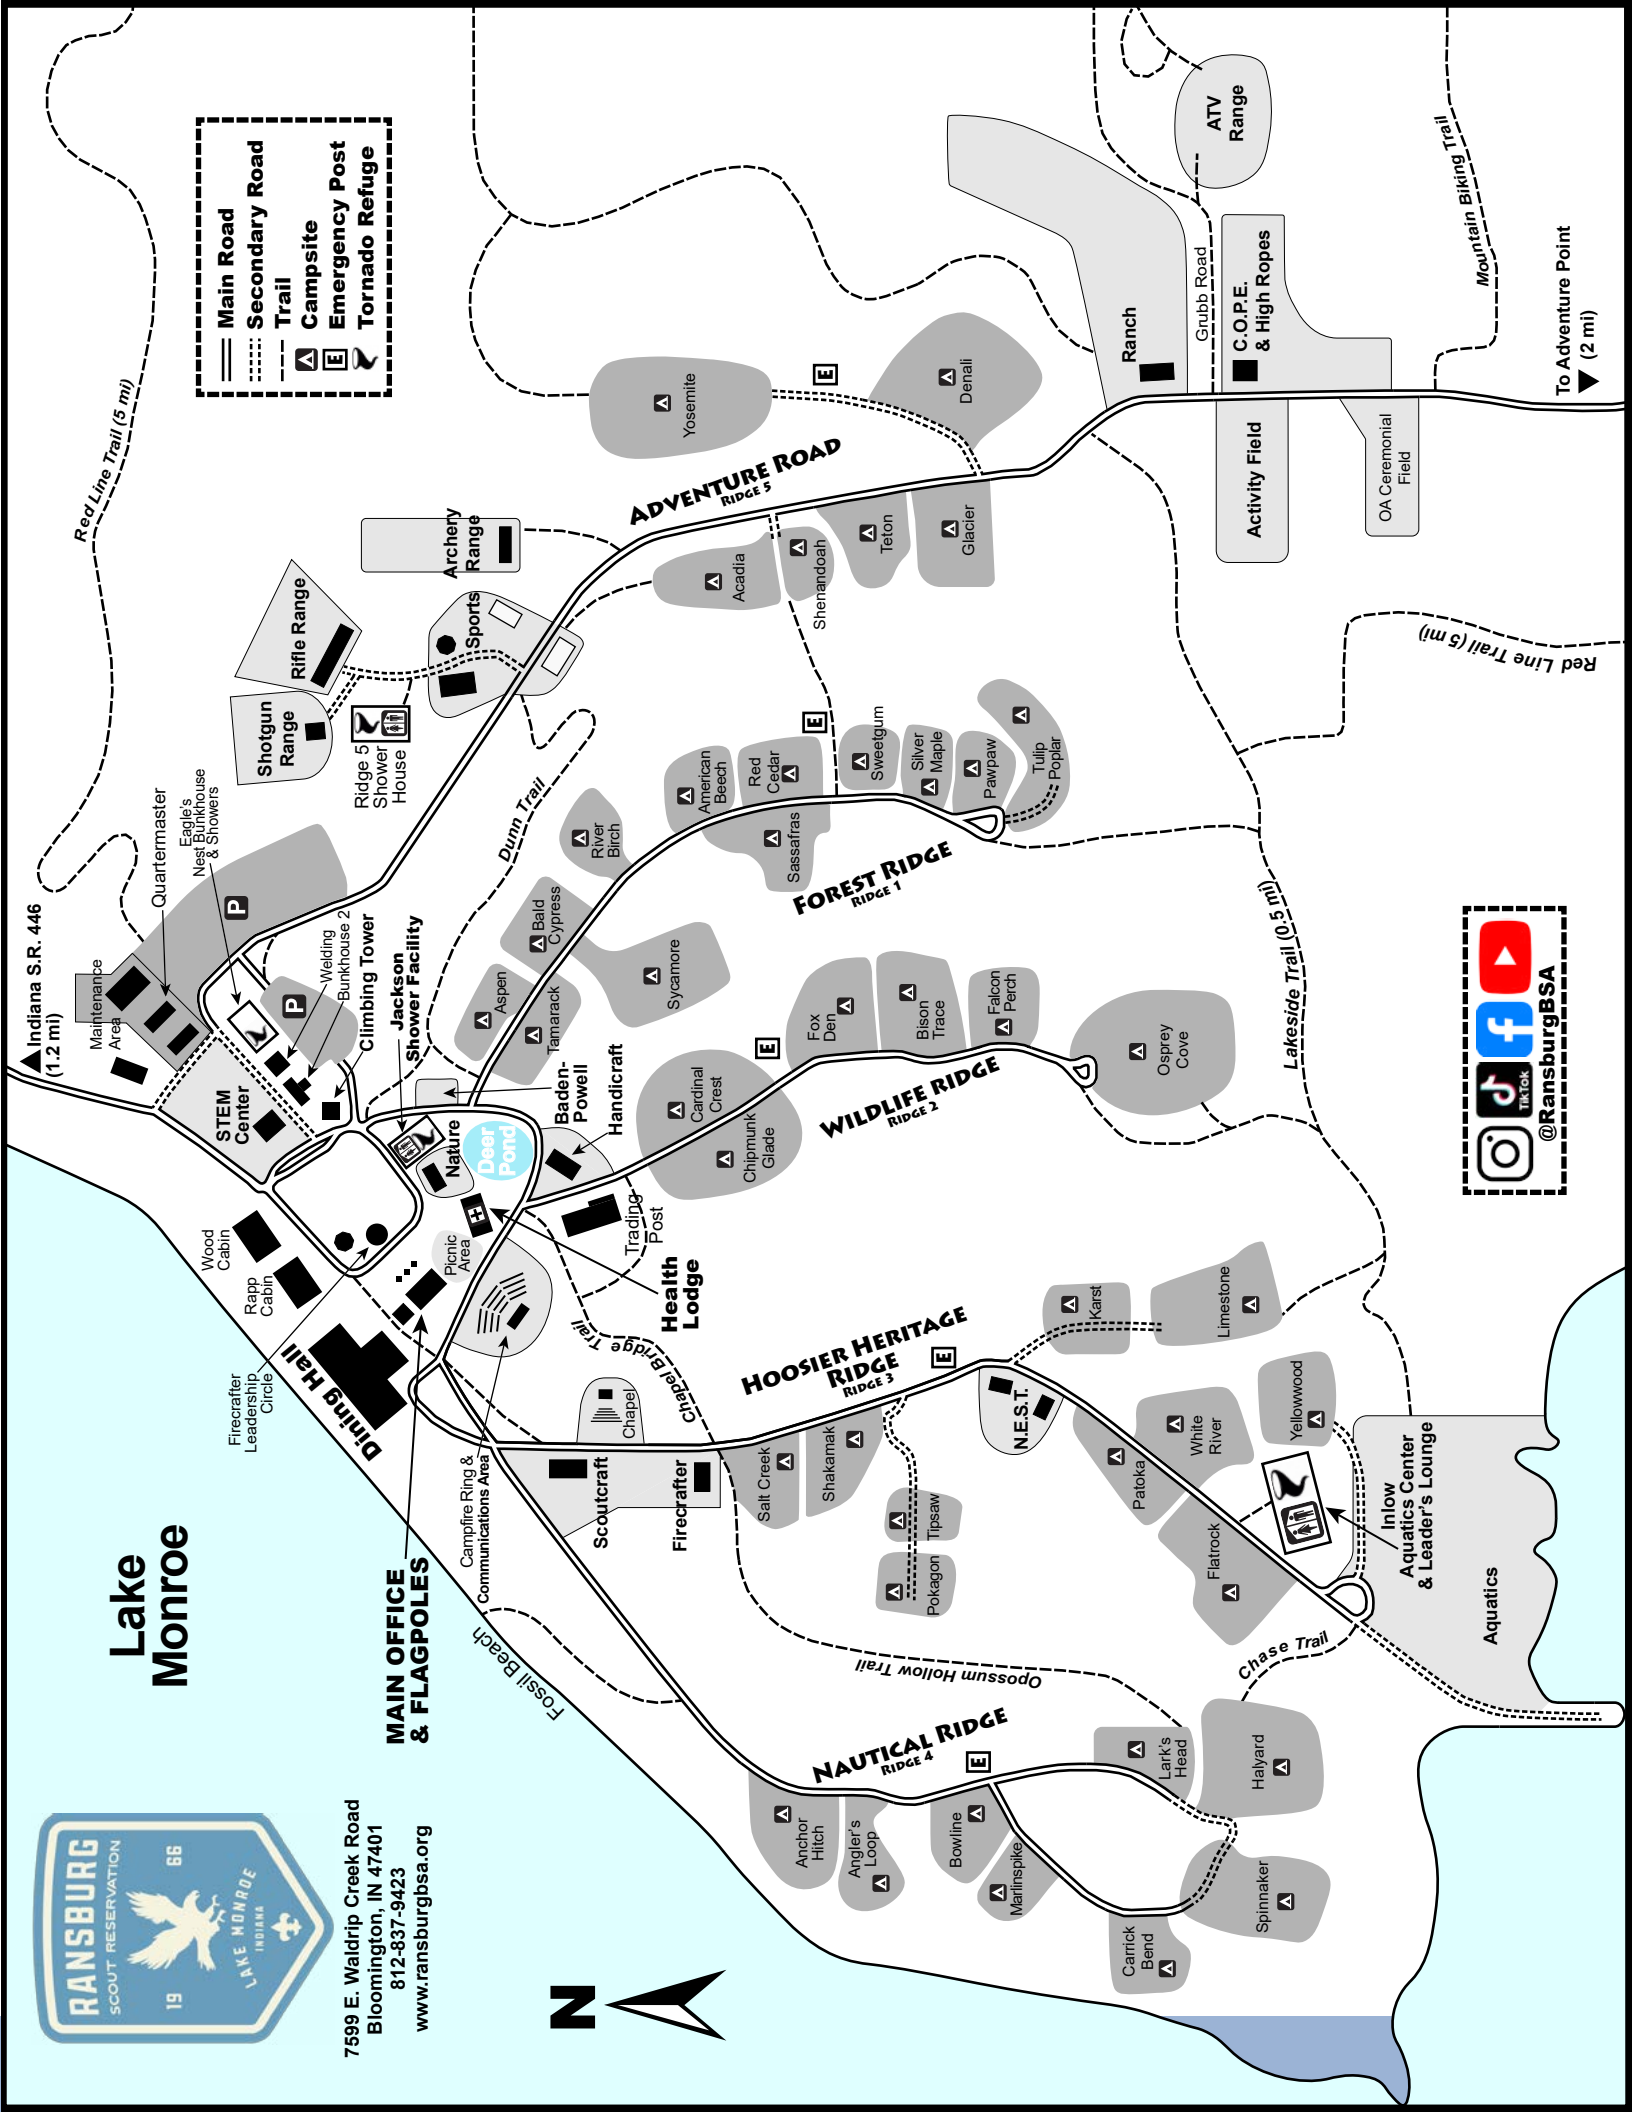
Main Road
Secondary Road
Trail
Campsite
Emergency Post
Tornado Refuge

Red Line Trail (5 mi)

ATV Range
Ranch
Grubb Road
C.O.P.E. & High Ropes
Mountain Biking Trail
To Adventure Point (2 mi)
Activity Field
OA Ceremonial Field
Denali
Yosemite
E
Glacier
Teton
Shenandoah
Acadia
ADVENTURE ROAD
RIDGE 5
Archery Range
Sports
Rifle Range
Shotgun Range
Ridge 5 Shower House
Red Line Trail (5 mi)
Dunn Trail
River Birch
American Beech
Red Cedar
Sassafras
Sweetgum
Silver Maple
Pawpaw
Tulip Poplar
E
FOREST RIDGE
RIDGE 1
Lakeside Trail (0.5 mi)
Quartermaster
Eagle's Nest Bunkhouse & Showers
P
Indiana S.R. 446 (1.2 mi)
Maintenance Area
Welding
Bunkhouse 2
Climbing Tower
Jackson Shower Facility
P
Bald Cypress
Sycamore
Aspen
Tamarack
Baden-Powell
Handicraft
Cardinal Crest
Chipmunk Glade
E
Fox Den
Bison Trace
Falcon Perch
Osprey Cove
WILDLIFE RIDGE
RIDGE 2
@RansburgBSA
TikTok
STEM Center
Nature
Deer Pond
Trading Post
Health Lodge
Wood Cabin
Rapp Cabin
Picnic Area
Dining Hall
Firecrafter Leadership Circle
Chapel Bridge Trail
Karst
Limestone
HOOSIER HERITAGE RIDGE
RIDGE 3
E
N.E.S.T.
Yellowwood
Chapel
Scoutcraft
Firecrafter
Salt Creek
Shakamak
Tipsaw
Pokagon
Patoka
White River
Flatrock
Inlow Aquatics Center & Leader's Lounge
Aquatics
Campfire Ring & Communications Area
Lake Monroe
MAIN OFFICE & FLAGPOLES
Fossil Beach
Opossum Hollow Trail
Chase Trail
NAUTICAL RIDGE
RIDGE 4
E
Anchor Hitch
Angler's Loop
Bowline
Marlinspike
Lark's Head
Halyard
Spinnaker
Carrick Bend
RANSBURG
SCOUT RESERVATION
19 66
LAKE MONROE
INDIANA
7599 E. Waldrip Creek Road
Bloomington, IN 47401
812-837-9423
www.ransburgbsa.org
N